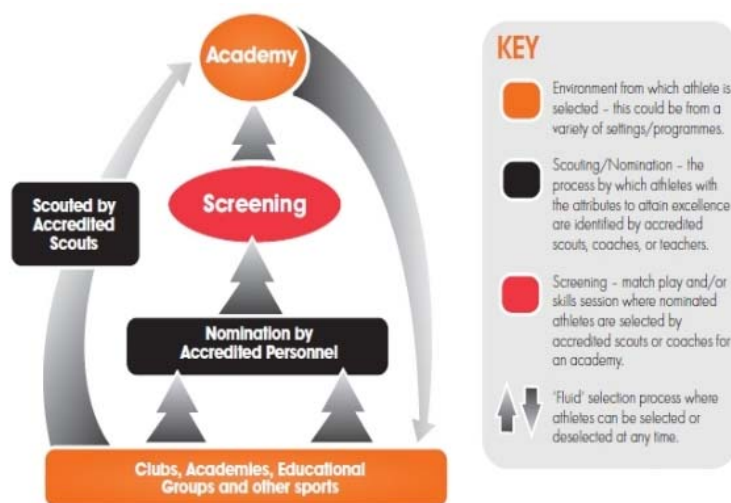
Academy

Scouted by Accredited Scouts

Screening

Nomination by Accredited Personnel

Clubs, Academies, Educational Groups and other sports

KEY

Environment from which athlete is selected - this could be from a variety of settings/programmes.

Scouting/Nomination - the process by which athletes with the attributes to attain excellence are identified by accredited scouts, coaches, or teachers.

Screening - match play and/or skills session where nominated athletes are selected by accredited scouts or coaches for an academy.

'Fluid' selection process where athletes can be selected or deselected at any time.